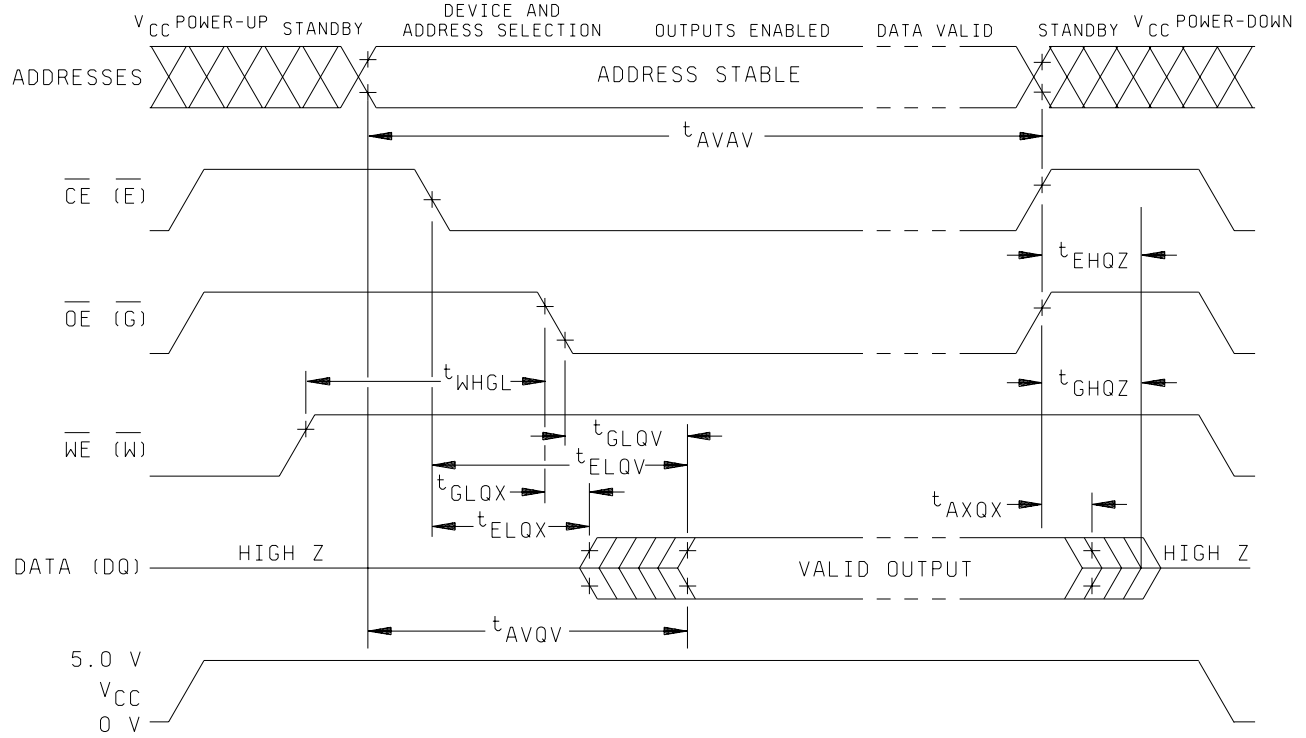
$V_{CC}$ POWER-UP STANDBY DEVICE AND ADDRESS SELECTION OUTPUTS ENABLED DATA VALID STANDBY $V_{CC}$ POWER-DOWN

ADDRESSES ADDRESS STABLE

$t_{AVAV}$

$\overline{CE}$ $(\overline{E})$

$t_{EHQZ}$

$\overline{OE}$ $(\overline{G})$

$t_{WHGL}$

$t_{GHQZ}$

$\overline{WE}$ $(\overline{W})$

$t_{GLQV}$

$t_{ELQV}$

$t_{GLQX}$

$t_{AXQX}$

$t_{ELQX}$

DATA (DQ) HIGH Z VALID OUTPUT HIGH Z

$t_{AVQV}$

5.0 V
$V_{CC}$
0 V